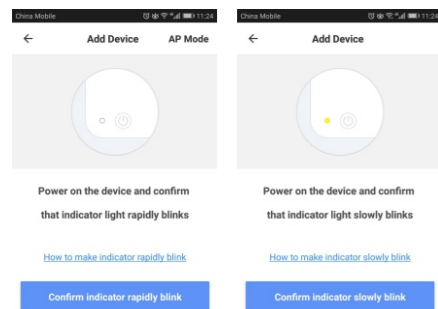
China Mobile 11:24

←

Add Device

AP Mode

Power on the device and confirm that indicator light rapidly blinks

How to make indicator rapidly blink

Confirm indicator rapidly blink

China Mobile 11:24

←

Add Device

Power on the device and confirm that indicator light slowly blinks

How to make indicator slowly blink

Confirm indicator slowly blink